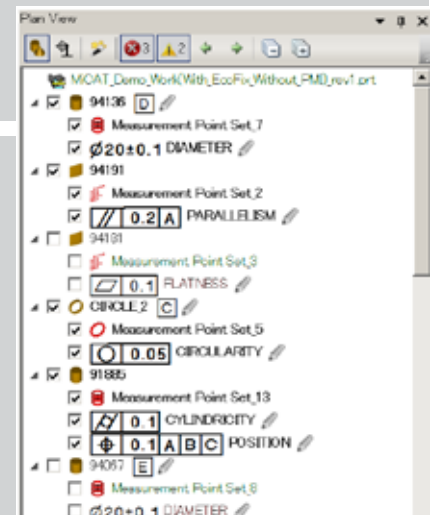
Plan View

3 2

MOAT_Demo_WorkWith_EcoFix_Without_PMI_rev1.prt

94136 D

Measurement Point Set_7

$\varnothing$20±0.1 DIAMETER

94191

Measurement Point Set_2

// 0.2 A PARALLELISM

94131

Measurement Point Set_3

0.1 FLATNESS

CIRCLE 2 C

Measurement Point Set_5

0.05 CIRCULARITY

91885

Measurement Point Set_13

0.1 CYLINDRICITY

0.1 A B C POSITION

94067 E

Measurement Point Set_8

$\varnothing$20±0.1 DIAMETER